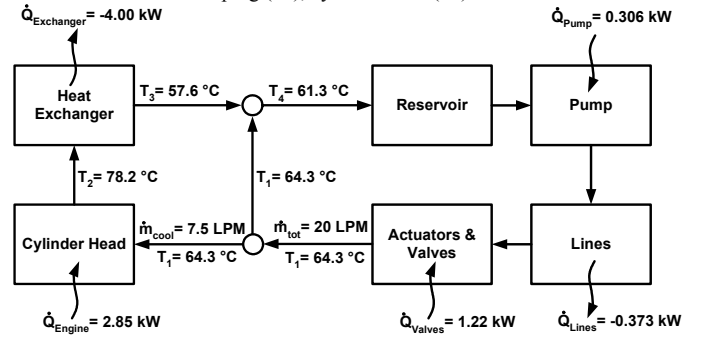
$\dot{Q}_{Exchanger}$ = -4.00 kW

$\dot{Q}_{Pump}$ = 0.306 kW

Heat Exchanger

$T_3$ = 57.6 °C

$T_4$ = 61.3 °C

Reservoir

Pump

$T_2$ = 78.2 °C

$T_1$ = 64.3 °C

$\dot{m}_{cool}$ = 7.5 LPM

$\dot{m}_{tot}$ = 20 LPM

Cylinder Head

$T_1$ = 64.3 °C

$T_1$ = 64.3 °C

Actuators & Valves

Lines

$\dot{Q}_{Engine}$ = 2.85 kW

$\dot{Q}_{Valves}$ = 1.22 kW

$\dot{Q}_{Lines}$ = -0.373 kW